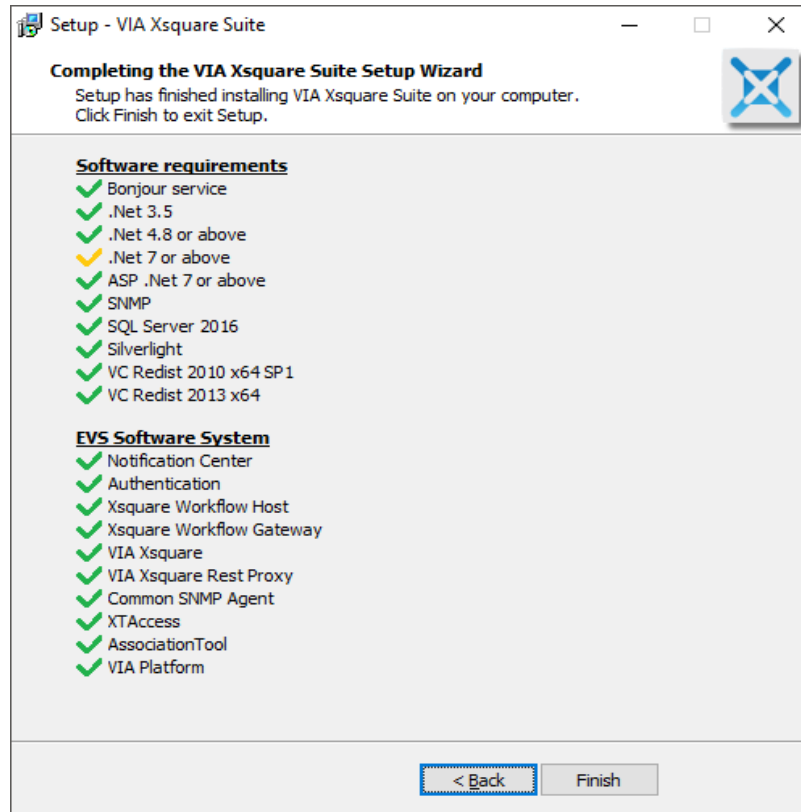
Setup - VIA Xsquare Suite

Completing the VIA Xsquare Suite Setup Wizard
Setup has finished installing VIA Xsquare Suite on your computer.
Click Finish to exit Setup.

Software requirements
Bonjour service
.Net 3.5
.Net 4.8 or above
.Net 7 or above
ASP .Net 7 or above
SNMP
SQL Server 2016
Silverlight
VC Redist 2010 x64 SP1
VC Redist 2013 x64

EVS Software System
Notification Center
Authentication
Xsquare Workflow Host
Xsquare Workflow Gateway
VIA Xsquare
VIA Xsquare Rest Proxy
Common SNMP Agent
XTAccess
AssociationTool
VIA Platform

< Back
Finish